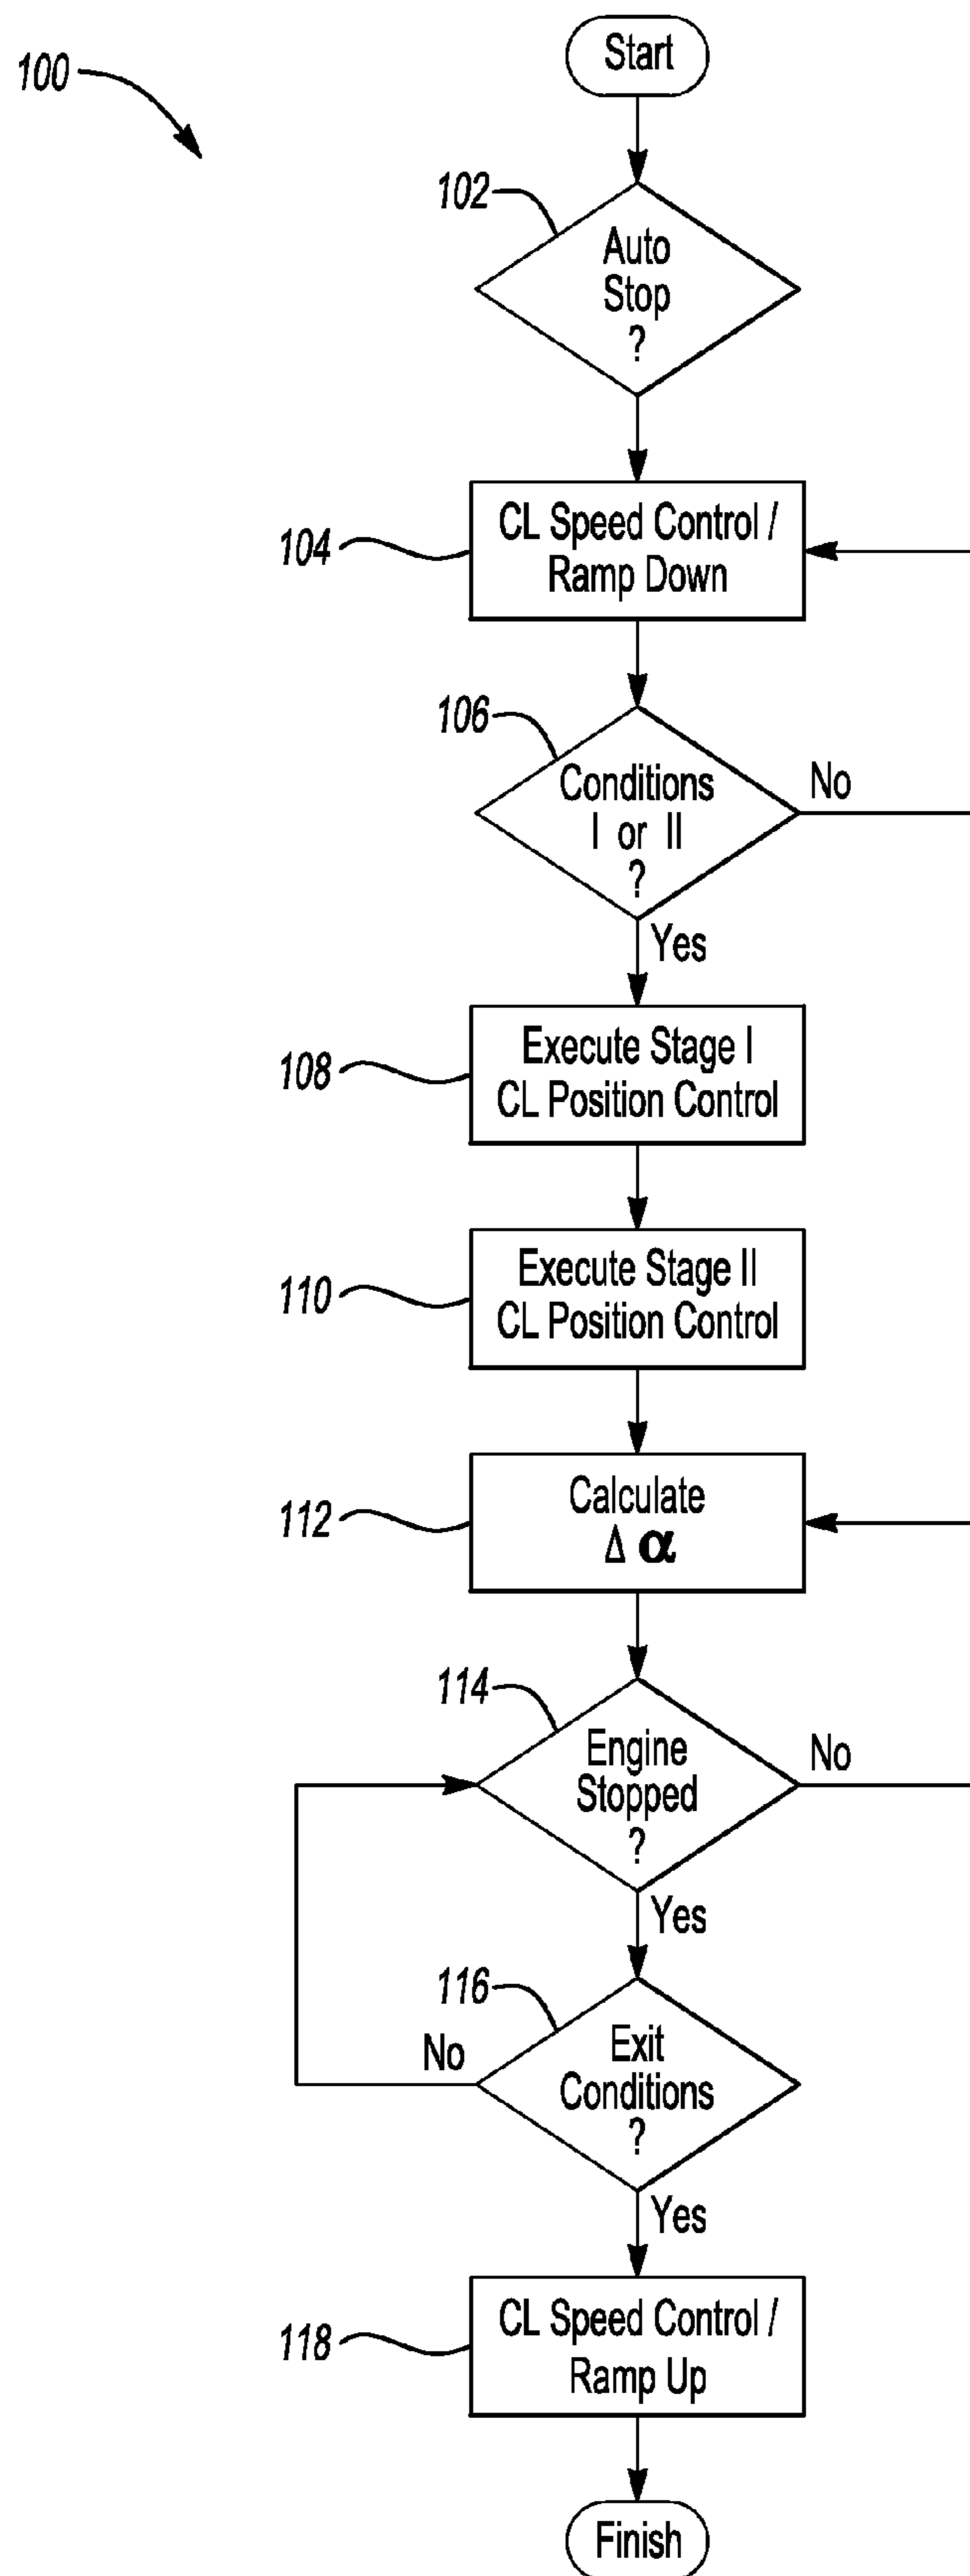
100

Start

102

Auto Stop ?

104

CL Speed Control / Ramp Down

106

Conditions I or II ?

No

Yes

108

Execute Stage I CL Position Control

110

Execute Stage II CL Position Control

112

Calculate $\Delta \alpha$

114

Engine Stopped ?

No

Yes

116

No

Exit Conditions ?

Yes

118

CL Speed Control / Ramp Up

Finish